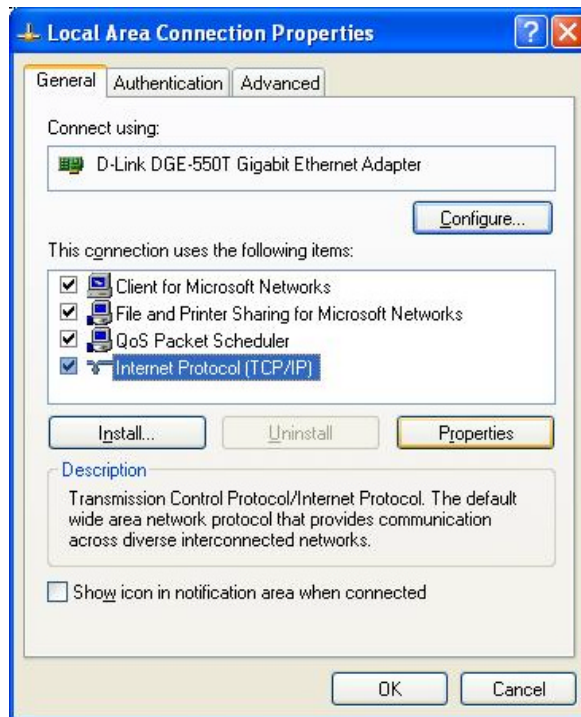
Local Area Connection Properties

General | Authentication | Advanced

Connect using:

D-Link DGE-550T Gigabit Ethernet Adapter

Configure...

This connection uses the following items:

☑ Client for Microsoft Networks
☑ File and Printer Sharing for Microsoft Networks
☑ QoS Packet Scheduler
☑ Internet Protocol (TCP/IP)

Install... | Uninstall | Properties

Description

Transmission Control Protocol/Internet Protocol. The default wide area network protocol that provides communication across diverse interconnected networks.

☐ Show icon in notification area when connected

OK | Cancel